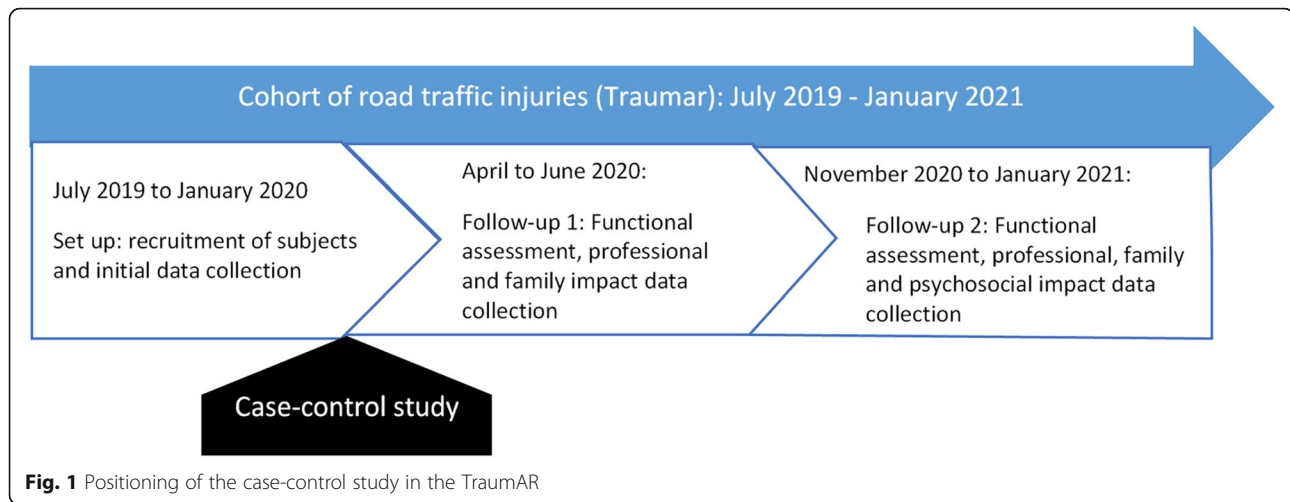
Cohort of road traffic injuries (Traumar): July 2019 - January 2021

July 2019 to January 2020

Set up: recruitment of subjects and initial data collection

April to June 2020:

Follow-up 1: Functional assessment, professional and family impact data collection

November 2020 to January 2021:

Follow-up 2: Functional assessment, professional, family and psychosocial impact data collection

Case-control study

**Fig. 1** Positioning of the case-control study in the TraumAR